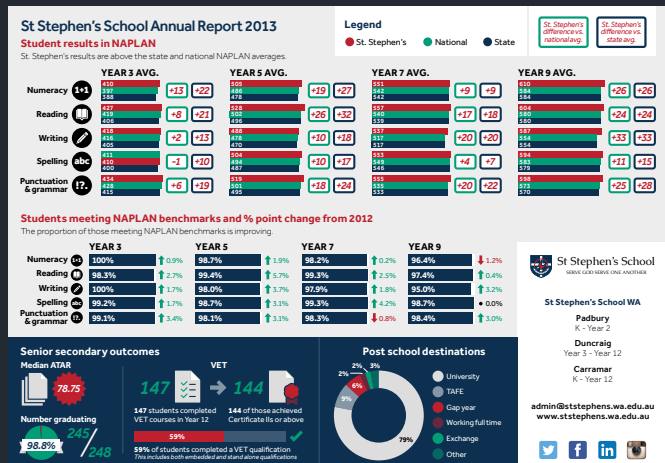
St Stephen's School Annual Report 2013

Student results in NAPLAN

St. Stephen's results are above the state and national NAPLAN averages.

Legend

St. Stephen's National State

St. Stephen's difference vs. national avg.

St. Stephen's difference vs. state avg.

| | YEAR 3 AVG. | | | YEAR 5 AVG. | | | YEAR 7 AVG. | | | YEAR 9 AVG. | | |
|---|---|---|---|---|---|---|---|---|---|---|---|---|
| Numeracy | 410 397 388 | +13 | +22 | 507 488 480 | +19 | +27 | 551 542 542 | +9 | +9 | 610 584 584 | +26 | +26 |
| Reading | 427 419 406 | +8 | +21 | 528 502 496 | +26 | +32 | 557 540 539 | +17 | +18 | 604 580 580 | +24 | +24 |
| Writing | 418 416 405 | +2 | +13 | 488 470 | +18 | | 537 517 517 | +20 | +20 | 587 554 554 | +33 | +33 |
| Spelling | 411 410 400 | -1 | +10 | 504 494 487 | +10 | +17 | 553 549 546 | +4 | +7 | 594 583 570 | +11 | +15 |
| Punctuation & grammar | 434 428 415 | +6 | +19 | 519 501 495 | +18 | +24 | 555 535 533 | +20 | +22 | 598 573 570 | +25 | +28 |

Students meeting NAPLAN benchmarks and % point change from 2012

The proportion of those meeting NAPLAN benchmarks is improving.

| | YEAR 3 | | YEAR 5 | | YEAR 7 | | YEAR 9 | |
|---|---|---|---|---|---|---|---|---|
| Numeracy | 100% | 0.9% | 98.7% | 1.9% | 98.2% | 0.2% | 96.4% | 1.2% |
| Reading | 98.3% | 2.7% | 99.4% | 5.7% | 99.3% | 2.5% | 97.4% | 0.4% |
| Writing | 100% | 1.7% | 98.0% | 3.7% | 97.9% | 1.8% | 95.0% | 3.2% |
| Spelling | 99.2% | 1.7% | 98.7% | 3.1% | 99.3% | 4.2% | 98.7% | 0.0% |
| Punctuation & grammar | 99.1% | 3.4% | 98.1% | 3.1% | 98.3% | 0.8% | 98.4% | 3.0% |

St Stephen's School
SERVE GOD SERVE ONE ANOTHER

St Stephen's School WA

Padbury
K - Year 2

Duncraig
Year 3 - Year 12

Carramar
K - Year 12

admin@ststephens.wa.edu.au
www.ststephens.wa.edu.au

Senior secondary outcomes

Median ATAR
78.75

Number graduating
98.8%
245/248

VET
147
144
147 students completed VET courses in Year 12
144 of those achieved Certificate IIs or above
59%
59% of students completed a VET qualification
This includes both embedded and stand alone qualifications

Post school destinations

2% 2% 3%
6%
9%
79%

University
TAFE
Gap year
Working full time
Exchange
Other